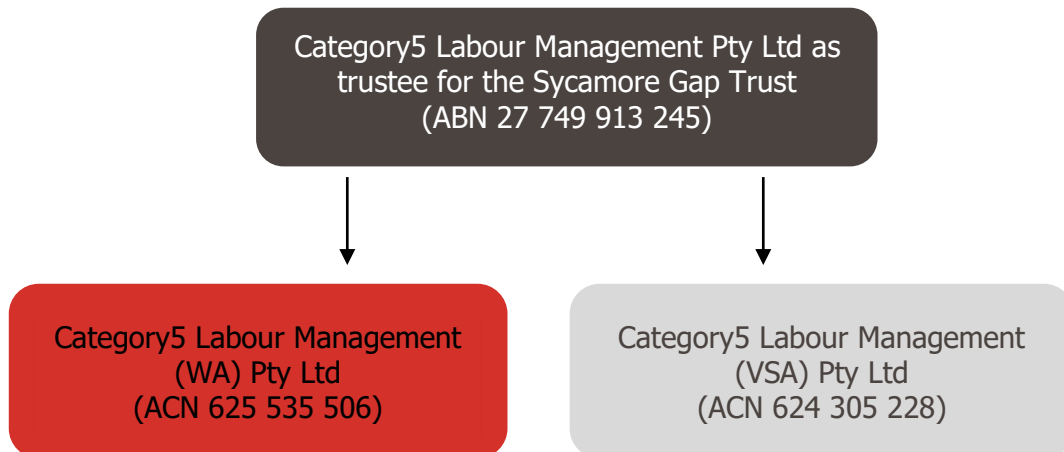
Category5 Labour Management Pty Ltd as trustee for the Sycamore Gap Trust (ABN 27 749 913 245)

Category5 Labour Management (WA) Pty Ltd (ACN 625 535 506)

Category5 Labour Management (VSA) Pty Ltd (ACN 624 305 228)